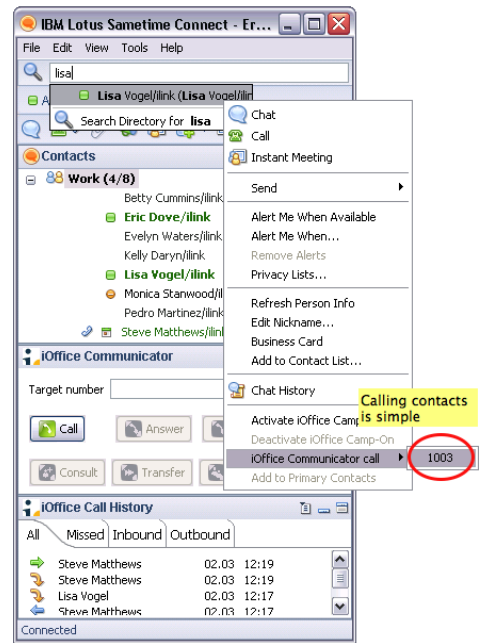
IBM Lotus Sametime Connect - Er...

File Edit View Tools Help

lisa

Lisa Vogel/ilink (Lisa Vogel/ilin

Search Directory for lisa

Contacts

Work (4/8)

Betty Cummins/ilink

Eric Dove/ilink

Evelyn Waters/ilink

Kelly Daryn/ilink

Lisa Vogel/ilink

Monica Stanwood/il

Pedro Martinez/ilink

Steve Matthews/ilink

iOffice Communicator

Target number

Call

Answer

Consult

Transfer

iOffice Call History

All | Missed | Inbound | Outbound

| | | |
|---|---|---|
| Steve Matthews | 02.03 | 12:19 |
| Steve Matthews | 02.03 | 12:19 |
| Lisa Vogel | 02.03 | 12:17 |
| Steve Matthews | 02.03 | 12:17 |

Connected

Chat
Call
Instant Meeting
Send
Alert Me When Available
Alert Me When...
Remove Alerts
Privacy Lists...
Refresh Person Info
Edit Nickname...
Business Card
Add to Contact List...
Chat History
Activate iOffice Camp
Deactivate iOffice Camp-On
iOffice Communicator call
Add to Primary Contacts

1003

Calling contacts is simple